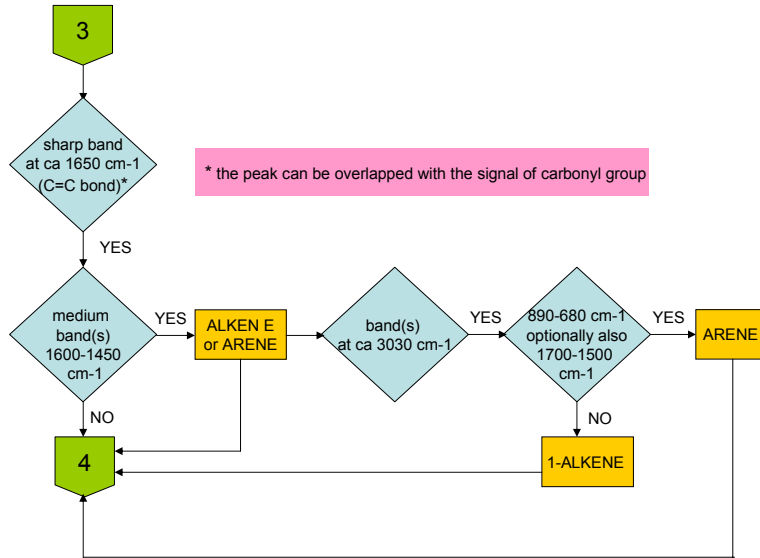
3

sharp band at ca 1650 cm-1 (C=C bond)*

* the peak can be overlapped with the signal of carbonyl group

YES

medium band(s) 1600-1450 cm-1

YES

ALKEN E or ARENE

band(s) at ca 3030 cm-1

YES

890-680 cm-1 optionally also 1700-1500 cm-1

YES

ARENE

NO

NO

4

1-ALKENE